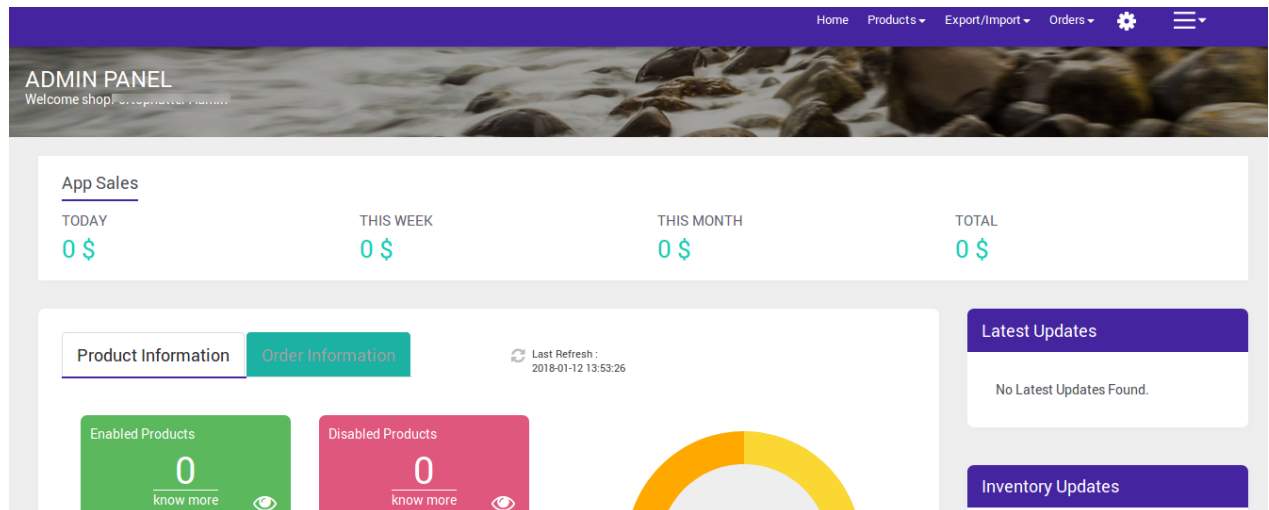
Home Products Export/Import Orders

ADMIN PANEL
Welcome shop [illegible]

App Sales
TODAY
0 $
THIS WEEK
0 $
THIS MONTH
0 $
TOTAL
0 $

Product Information
Order Information
Last Refresh :
2018-01-12 13:53:26

Enabled Products
0
know more

Disabled Products
0
know more

Latest Updates
No Latest Updates Found.

Inventory Updates